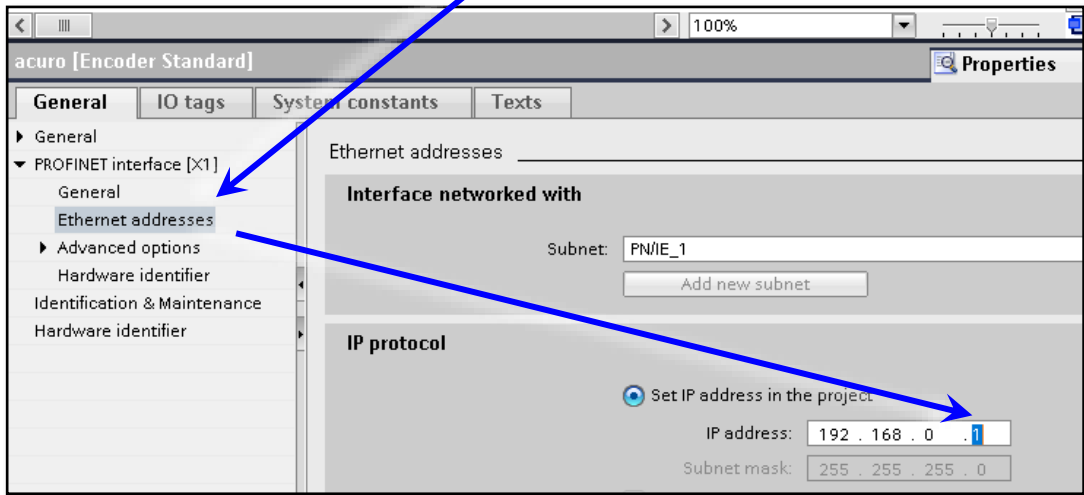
100%

acuro [Encoder Standard]

Properties

General | IO tags | System constants | Texts

General
PROFINET interface [X1]
General
Ethernet addresses
Advanced options
Hardware identifier
Identification & Maintenance
Hardware identifier

Ethernet addresses

Interface networked with

Subnet: PN/IE_1

Add new subnet

IP protocol

Set IP address in the project

IP address: 192 . 168 . 0 . 1

Subnet mask: 255 . 255 . 255 . 0